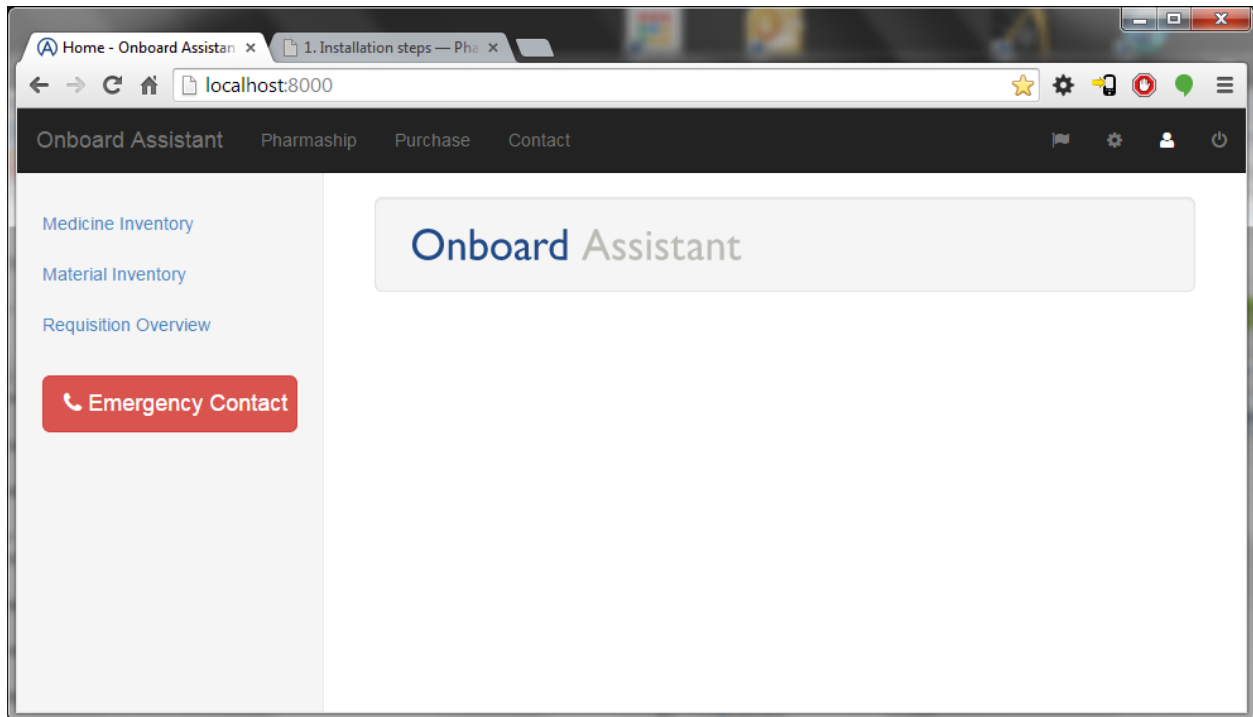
Home - Onboard Assistan ×
1. Installation steps — Pha ×

localhost:8000

Onboard Assistant
Pharmaship
Purchase
Contact

Medicine Inventory
Material Inventory
Requisition Overview

Emergency Contact

Onboard Assistant